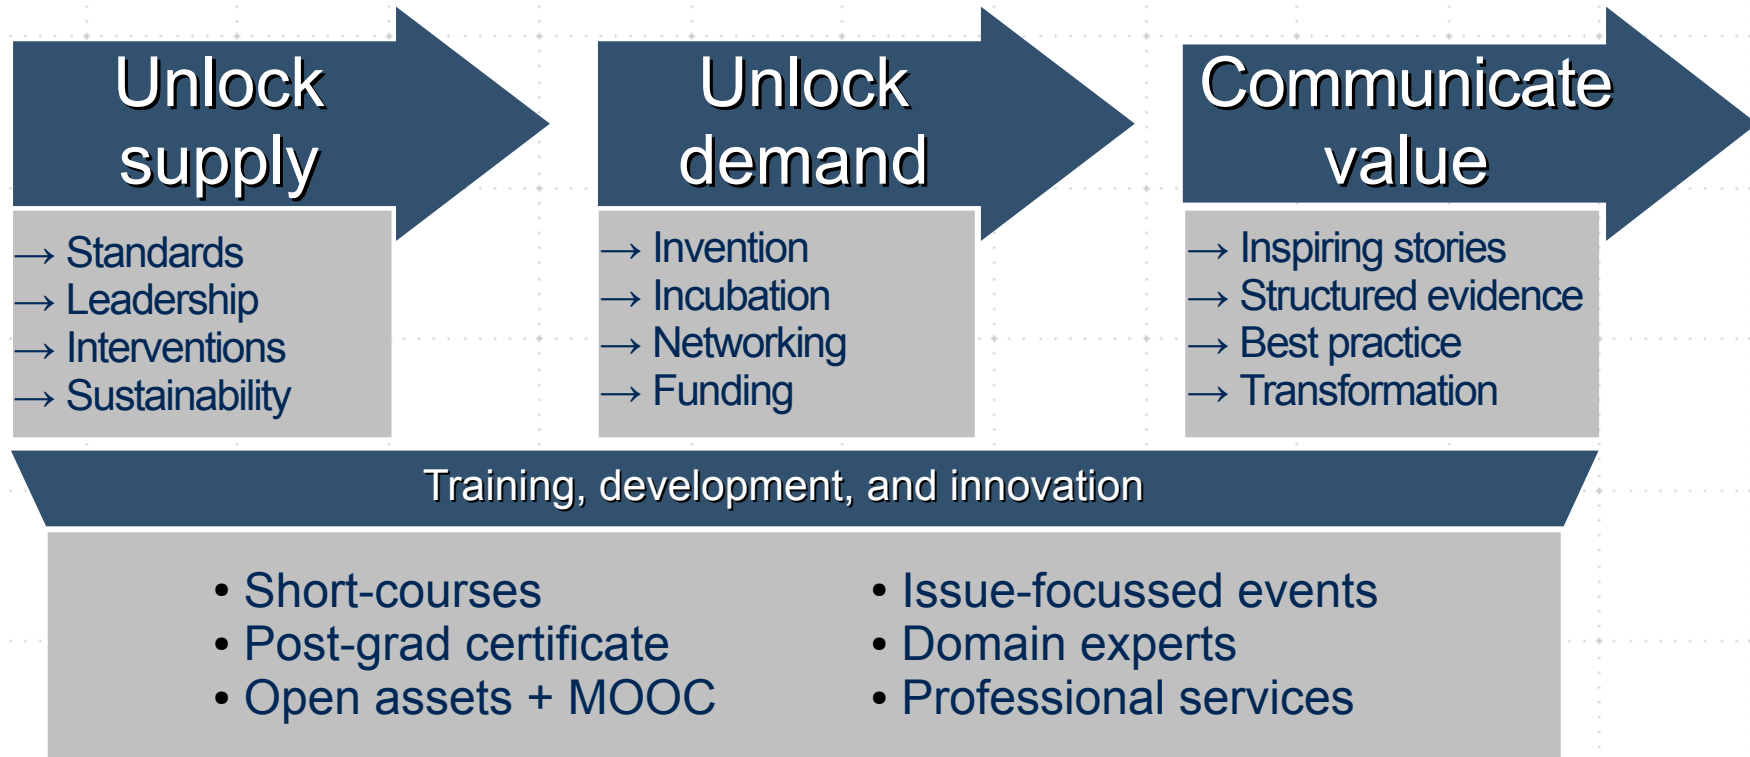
Unlock supply

→ Standards
→ Leadership
→ Interventions
→ Sustainability

Unlock demand

→ Invention
→ Incubation
→ Networking
→ Funding

Communicate value

→ Inspiring stories
→ Structured evidence
→ Best practice
→ Transformation

Training, development, and innovation

• Short-courses
• Post-grad certificate
• Open assets + MOOC

• Issue-focussed events
• Domain experts
• Professional services